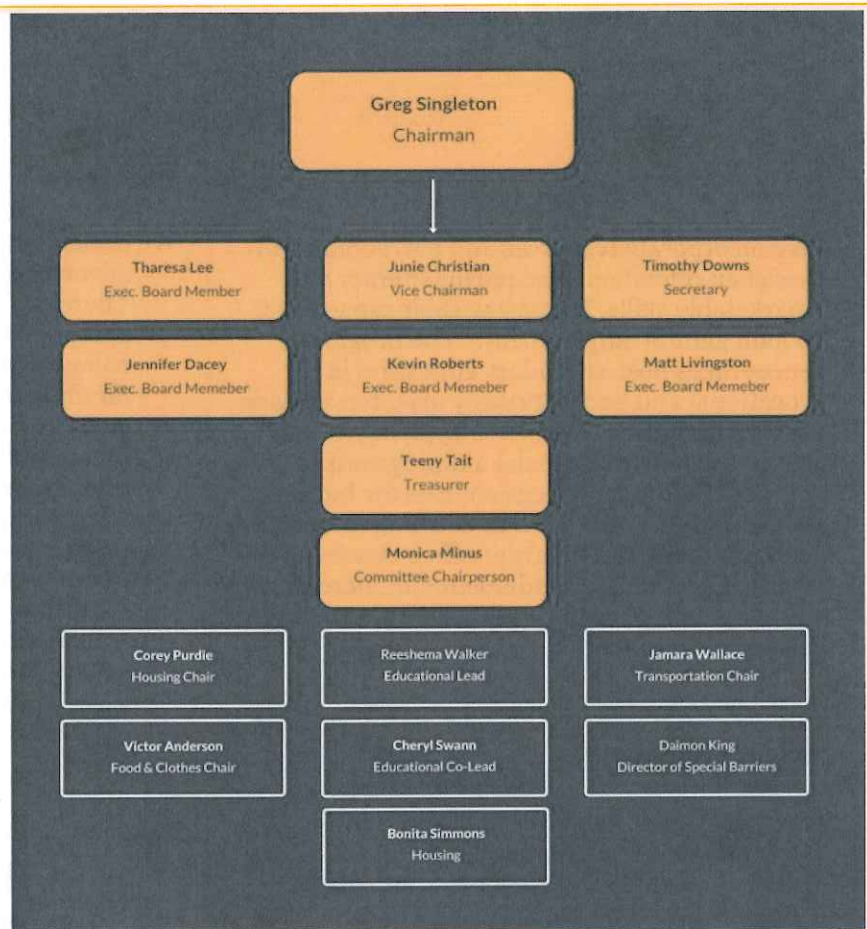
Greg Singleton
Chairman

Tharesa Lee
Exec. Board Member

Junie Christian
Vice Chairman

Timothy Downs
Secretary

Jennifer Dacey
Exec. Board Memeber

Kevin Roberts
Exec. Board Memeber

Matt Livingston
Exec. Board Memeber

Teeny Tait
Treasurer

Monica Minus
Committee Chairperson

Corey Purdie
Housing Chair

Reeshema Walker
Educational Lead

Jamara Wallace
Transportation Chair

Victor Anderson
Food & Clothes Chair

Cheryl Swann
Educational Co-Lead

Daimon King
Director of Special Barriers

Bonita Simmons
Housing